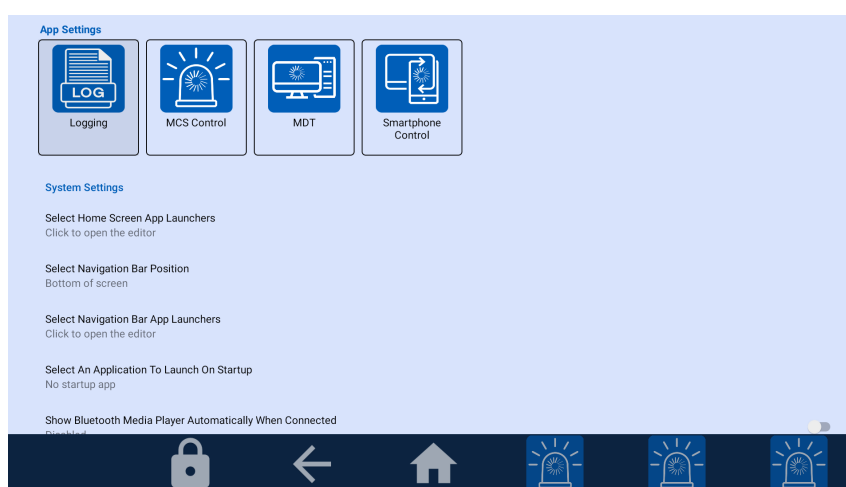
App Settings

LOG

Logging

MCS Control

MDT

Smartphone Control

System Settings

Select Home Screen App Launchers
Click to open the editor

Select Navigation Bar Position
Bottom of screen

Select Navigation Bar App Launchers
Click to open the editor

Select An Application To Launch On Startup
No startup app

Show Bluetooth Media Player Automatically When Connected
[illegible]